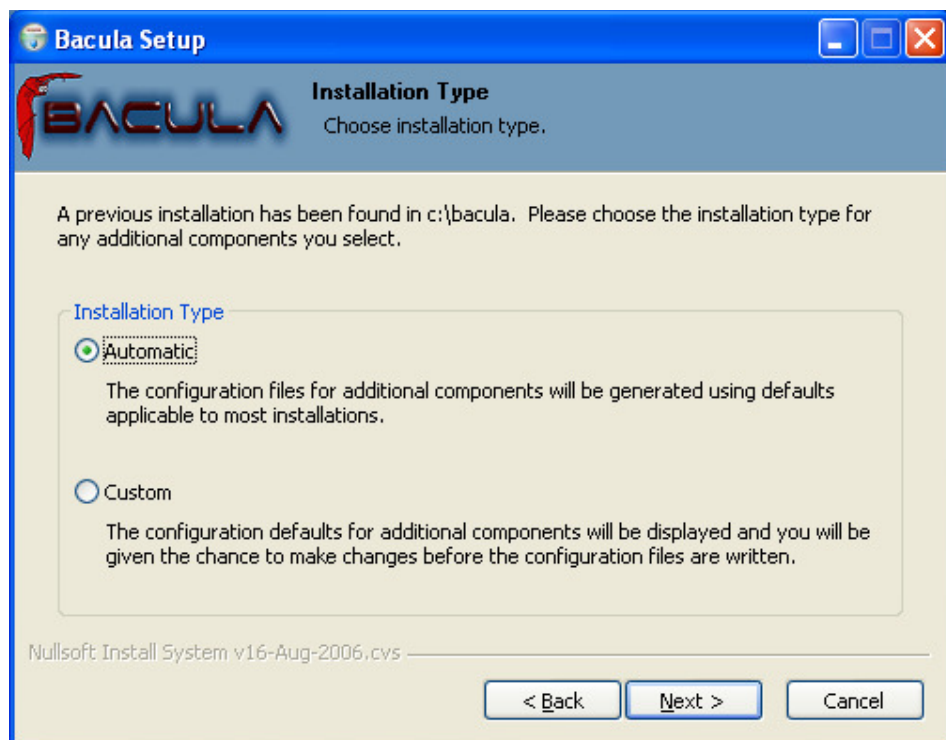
Bacula Setup

BACULA

Installation Type
Choose installation type.

A previous installation has been found in c:\bacula. Please choose the installation type for any additional components you select.

Installation Type

Automatic

The configuration files for additional components will be generated using defaults applicable to most installations.

Custom

The configuration defaults for additional components will be displayed and you will be given the chance to make changes before the configuration files are written.

Nullsoft Install System v16-Aug-2006.cvs

< Back
Next >
Cancel